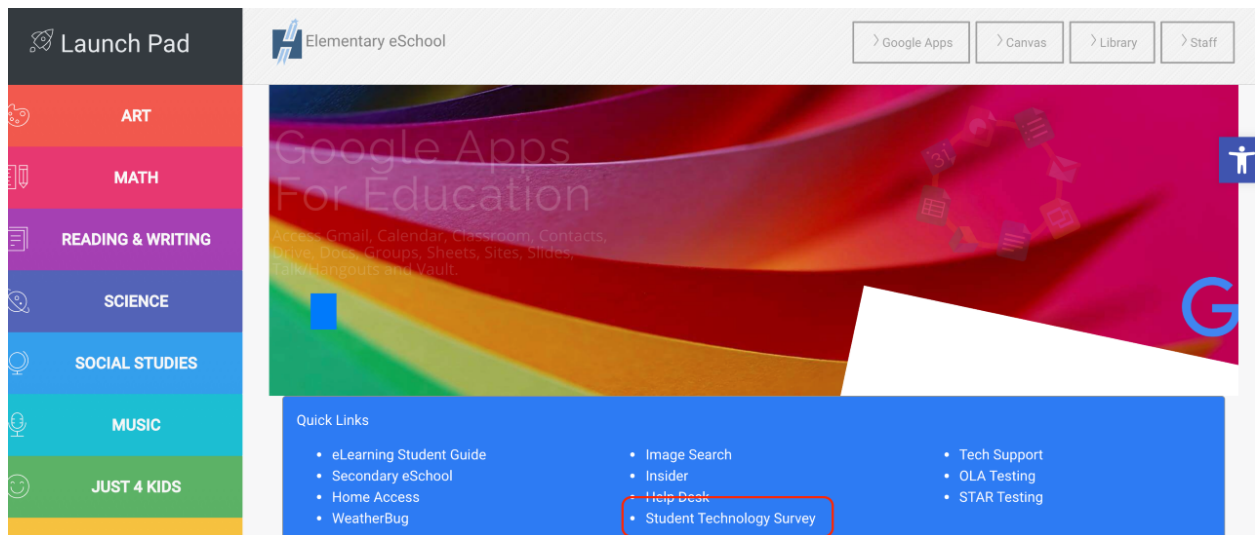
Launch Pad

ART

MATH

READING & WRITING

SCIENCE

SOCIAL STUDIES

MUSIC

JUST 4 KIDS

Elementary eSchool

Google Apps

Canvas

Library

Staff

Google Apps For Education

Access Gmail, Calendar, Classroom, Contacts, Drive, Docs, Groups, Sheets, Sites, Slides, Talk/Hangouts and Vault.

Quick Links

- eLearning Student Guide
- Secondary eSchool
- Home Access
- WeatherBug

- Image Search
- Insider
- Help Desk
- Student Technology Survey

- Tech Support
- OLA Testing
- STAR Testing